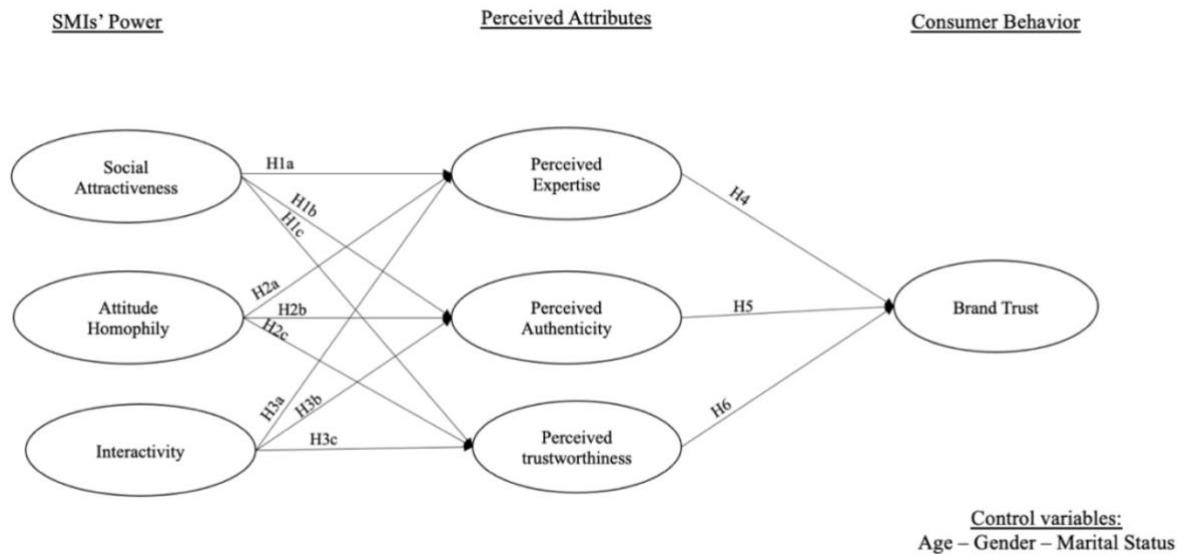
SMIs' Power

Perceived Attributes

Consumer Behavior

Social Attractiveness

Attitude Homophily

Interactivity

H1a

H1b

H1c

H2a

H2b

H2c

H3a

H3b

H3c

Perceived Expertise

Perceived Authenticity

Perceived trustworthiness

H4

H5

H6

Brand Trust

Control variables:
Age – Gender – Marital Status